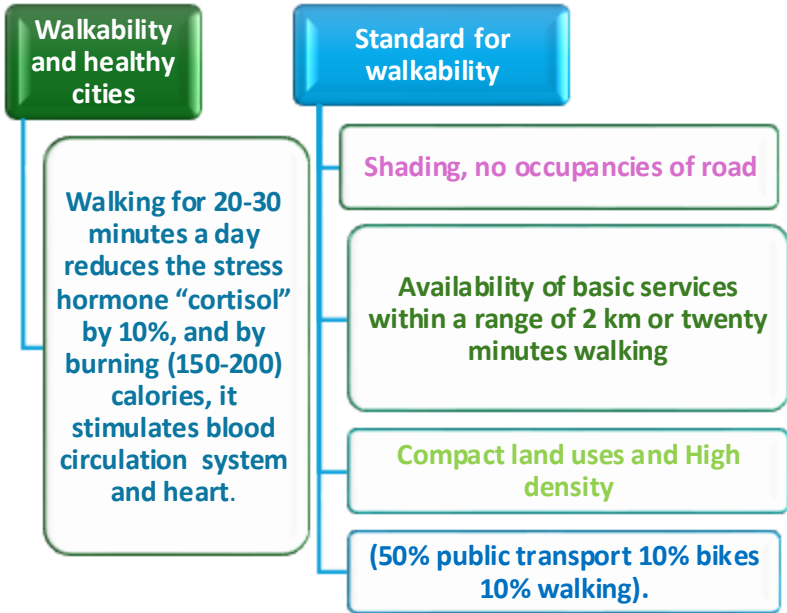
Walkability and healthy cities

Walking for 20-30 minutes a day reduces the stress hormone “cortisol” by 10%, and by burning (150-200) calories, it stimulates blood circulation system and heart.

Standard for walkability

Shading, no occupancies of road

Availability of basic services within a range of 2 km or twenty minutes walking

Compact land uses and High density

(50% public transport 10% bikes 10% walking).